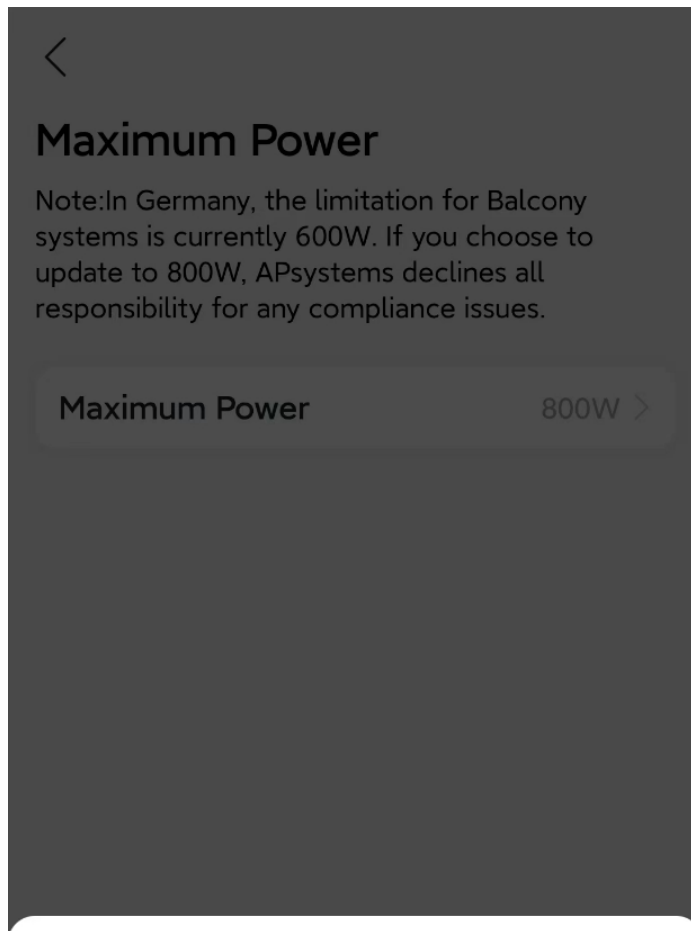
<

Maximum Power

Note:In Germany, the limitation for Balcony systems is currently 600W. If you choose to update to 800W, APsystems declines all responsibility for any compliance issues.

Maximum Power 800W >